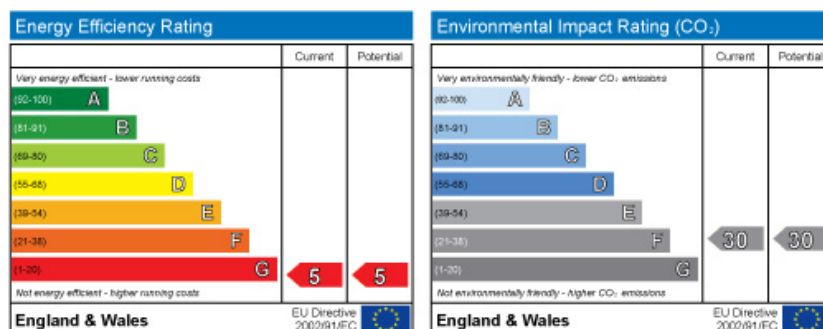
Energy Efficiency Rating

| | Current | Potential |
|---|---|---|
| Very energy efficient - lower running costs | | |
| (92-100) A | | |
| (81-91) B | | |
| (69-80) C | | |
| (55-68) D | | |
| (39-54) E | | |
| (21-38) F | | |
| (1-20) G | 5 | 5 |
| Not energy efficient - higher running costs | | |

England & Wales EU Directive 2002/91/EC

Environmental Impact Rating (CO$_2$)

| | Current | Potential |
|---|---|---|
| Very environmentally friendly - lower CO$_2$ emissions | | |
| (92-100) A | | |
| (81-91) B | | |
| (69-80) C | | |
| (55-68) D | | |
| (39-54) E | | |
| (21-38) F | 30 | 30 |
| (1-20) G | | |
| Not environmentally friendly - higher CO$_2$ emissions | | |

England & Wales EU Directive 2002/91/EC